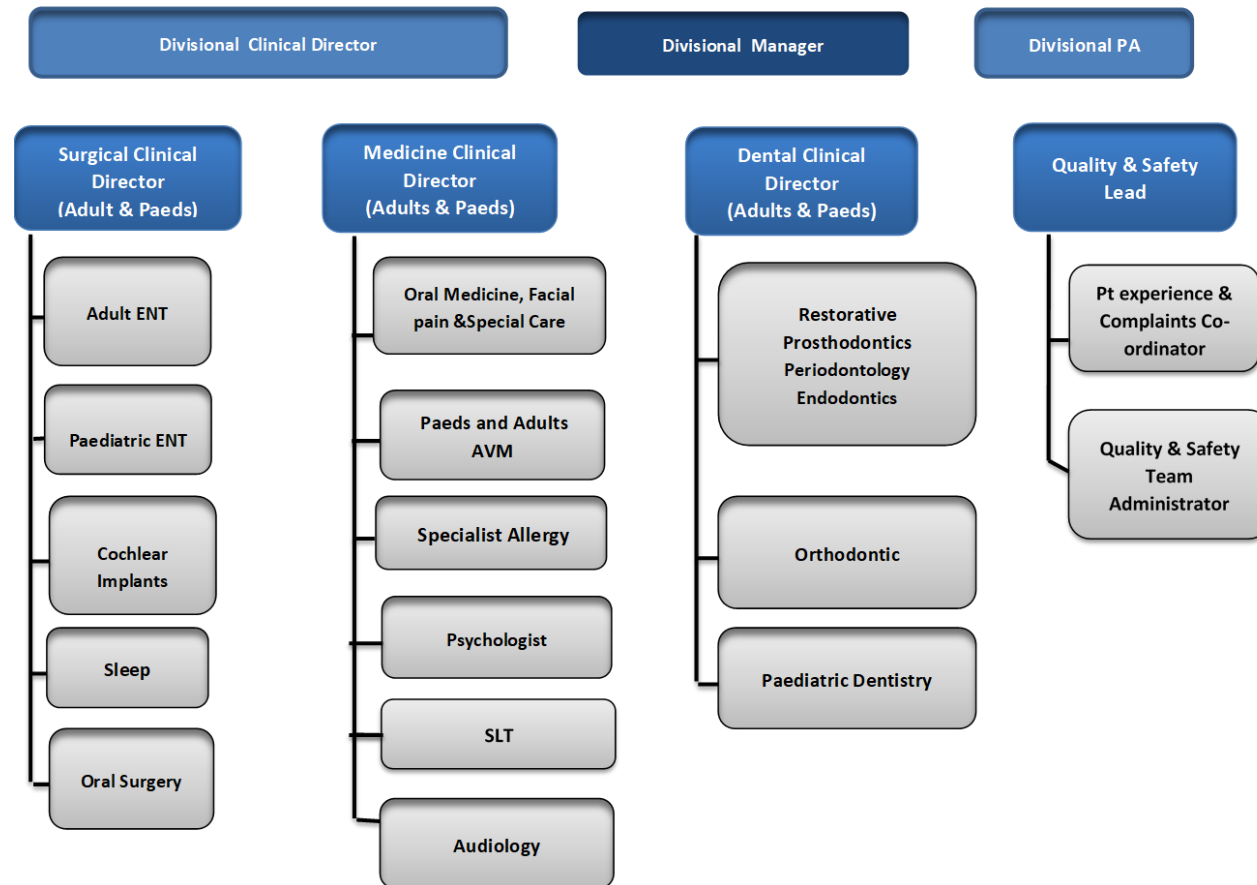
Divisional Clinical Director

Divisional Manager

Divisional PA

Surgical Clinical Director (Adult & Paeds)

Adult ENT

Paediatric ENT

Cochlear Implants

Sleep

Oral Surgery

Medicine Clinical Director (Adults & Paeds)

Oral Medicine, Facial pain &Special Care

Paeds and Adults AVM

Specialist Allergy

Psychologist

SLT

Audiology

Dental Clinical Director (Adults & Paeds)

Restorative Prosthodontics Periodontology Endodontics

Orthodontic

Paediatric Dentistry

Quality & Safety Lead

Pt experience & Complaints Co-ordinator

Quality & Safety Team Administrator